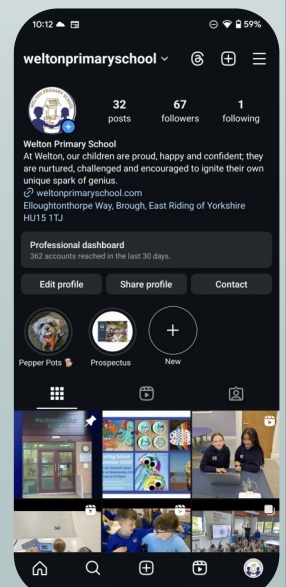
10:12 59%

weltonprimaryschool

32 posts
67 followers
1 following

Welton Primary School
At Welton, our children are proud, happy and confident; they are nurtured, challenged and encouraged to ignite their own unique spark of genius.
weltonprimaryschool.com
Elloughtonthorpe Way, Brough, East Riding of Yorkshire HU15 1TJ

Professional dashboard
362 accounts reached in the last 30 days.

Edit profile
Share profile
Contact

Pepper Pots
Prospectus
New